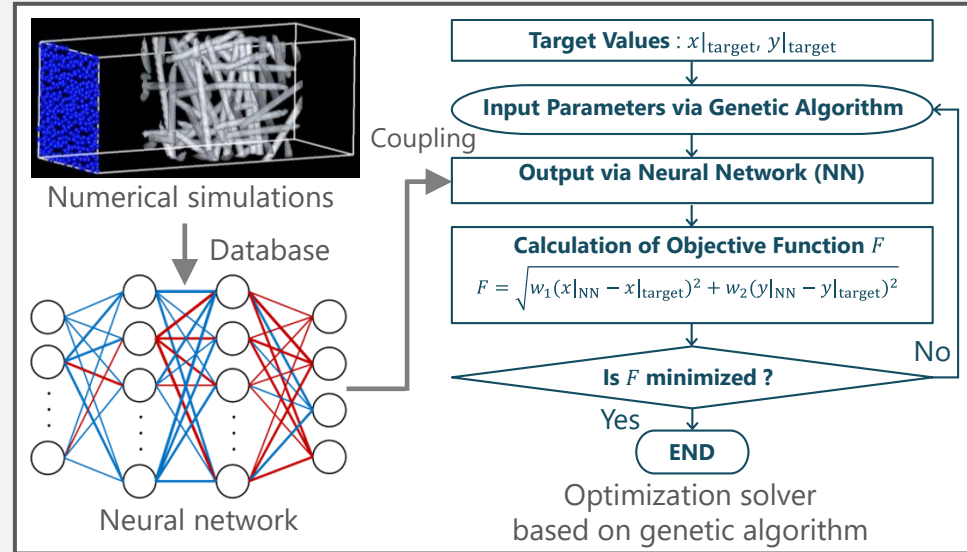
Numerical simulations

Database

Neural network

Coupling

Target Values : $x|_{\text{target}}, y|_{\text{target}}$

Input Parameters via Genetic Algorithm

Output via Neural Network (NN)

Calculation of Objective Function $F$

$F = \sqrt{w_1(x|_{\text{NN}} - x|_{\text{target}})^2 + w_2(y|_{\text{NN}} - y|_{\text{target}})^2}$

Is $F$ minimized ?

No

Yes

END

Optimization solver based on genetic algorithm